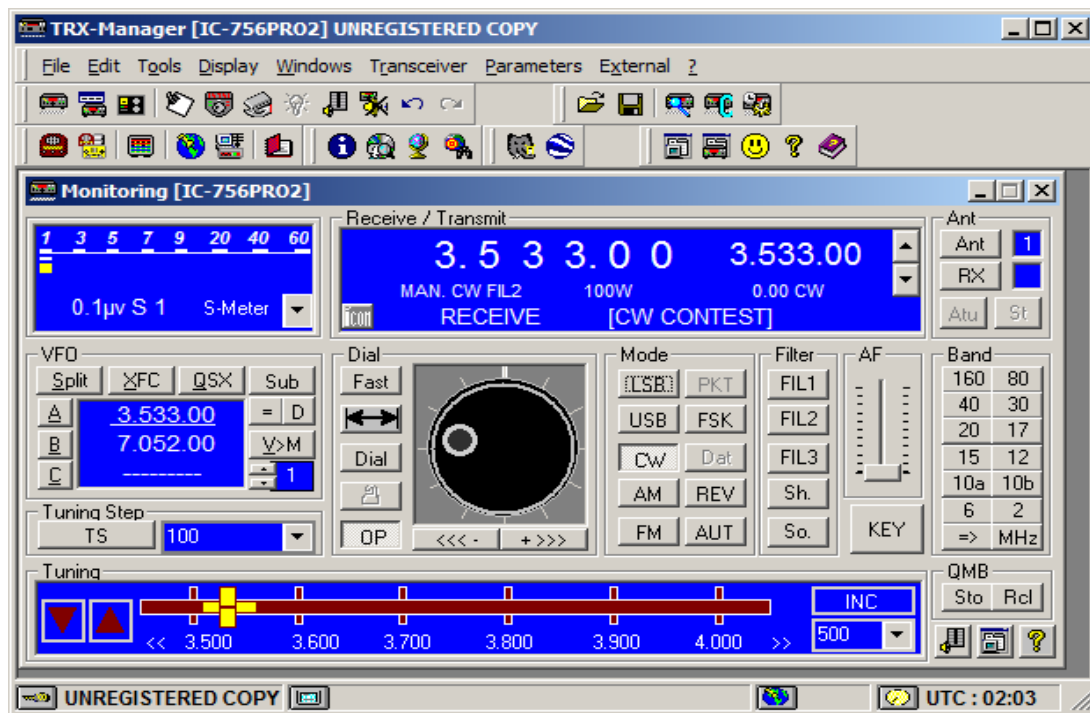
TRX-Manager [IC-756PRO2] UNREGISTERED COPY

File Edit Tools Display Windows Transceiver Parameters External ?

Monitoring [IC-756PRO2]

1 3 5 7 9 20 40 60

0.1µv S 1 S-Meter

Receive / Transmit

3.5 3 3.0 0 3.533.00

MAN. CW FIL2 100W 0.00 CW

icom RECEIVE [CW CONTEST]

Ant

Ant 1

RX

Atu St

VFO

Split XFC QSX Sub

A 3.533.00 = D

B 7.052.00 V>M

C ---------- 1

Tuning Step

TS 100

Dial

Fast

Dial

OP

<<< - + >>>

Mode

LSB PKT

USB FSK

CW Dat

AM REV

FM AUT

Filter

FIL1

FIL2

FIL3

Sh.

So.

AF

KEY

Band

| 160 | 80 |
|---|---|
| 40 | 30 |
| 20 | 17 |
| 15 | 12 |
| 10a | 10b |
| 6 | 2 |
| => | MHz |

Tuning

<< 3.500 3.600 3.700 3.800 3.900 4.000 >>

INC

500

QMB

Sto Rcl

UNREGISTERED COPY

UTC : 02:03